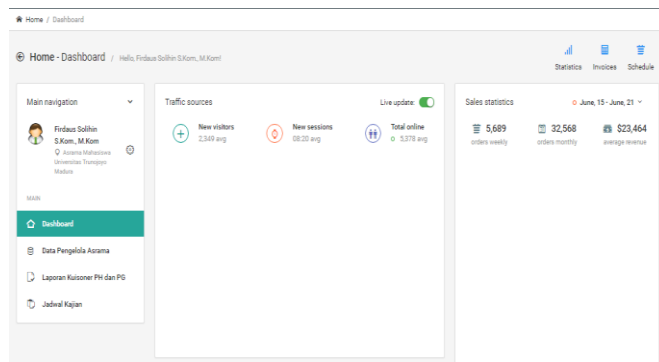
Home / Dashboard

Home - Dashboard / Hello, Firdaus Solihin S.Kom., M.Kom!

Statistics Invoices Schedule

Main navigation

Firdaus Solihin S.Kom., M.Kom

Asrama Mahasiswa Universitas Trunojoyo Madura

MAIN

Dashboard

Data Pengelola Asrama

Laporan Kuisoner PH dan PG

Jadwal Kajian

Traffic sources

Live update:

New visitors
2,349 avg

New sessions
08:20 avg

Total online
5,378 avg

Sales statistics

June, 15 - June, 21

5,689
orders weekly

32,568
orders monthly

$23,464
average revenue